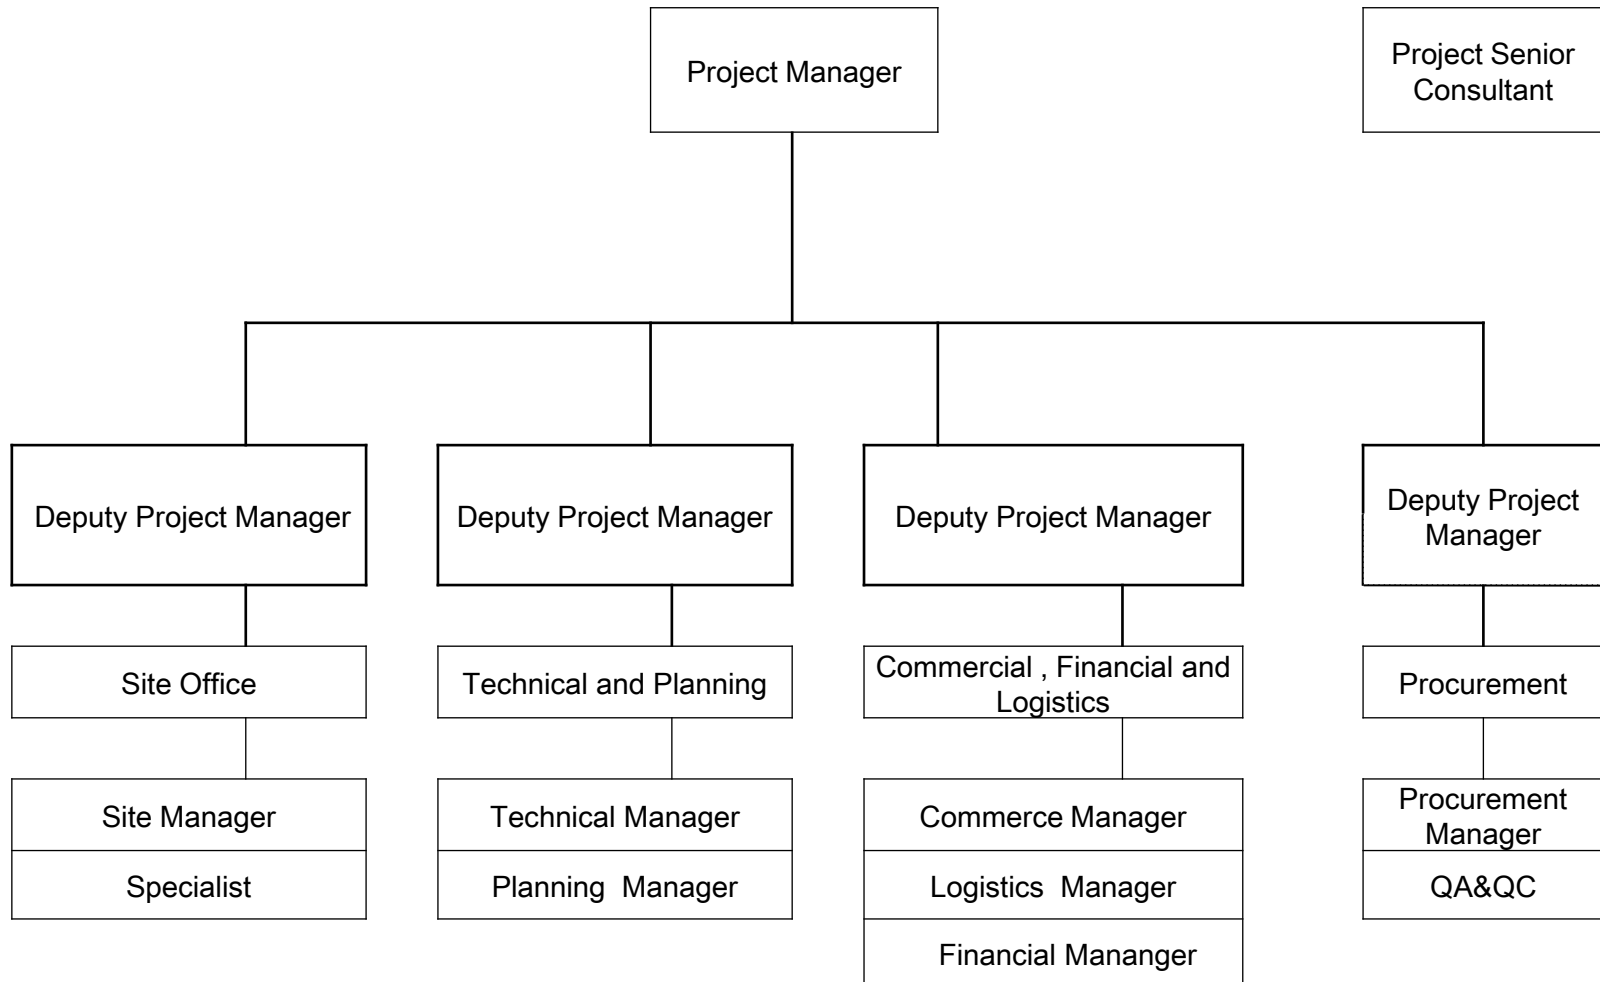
Project Manager

Project Senior Consultant

Deputy Project Manager

Site Office

Site Manager

Specialist

Deputy Project Manager

Technical and Planning

Technical Manager

Planning Manager

Deputy Project Manager

Commercial , Financial and Logistics

Commerce Manager

Logistics Manager

Financial Mananger

Deputy Project Manager

Procurement

Procurement Manager

QA&QC